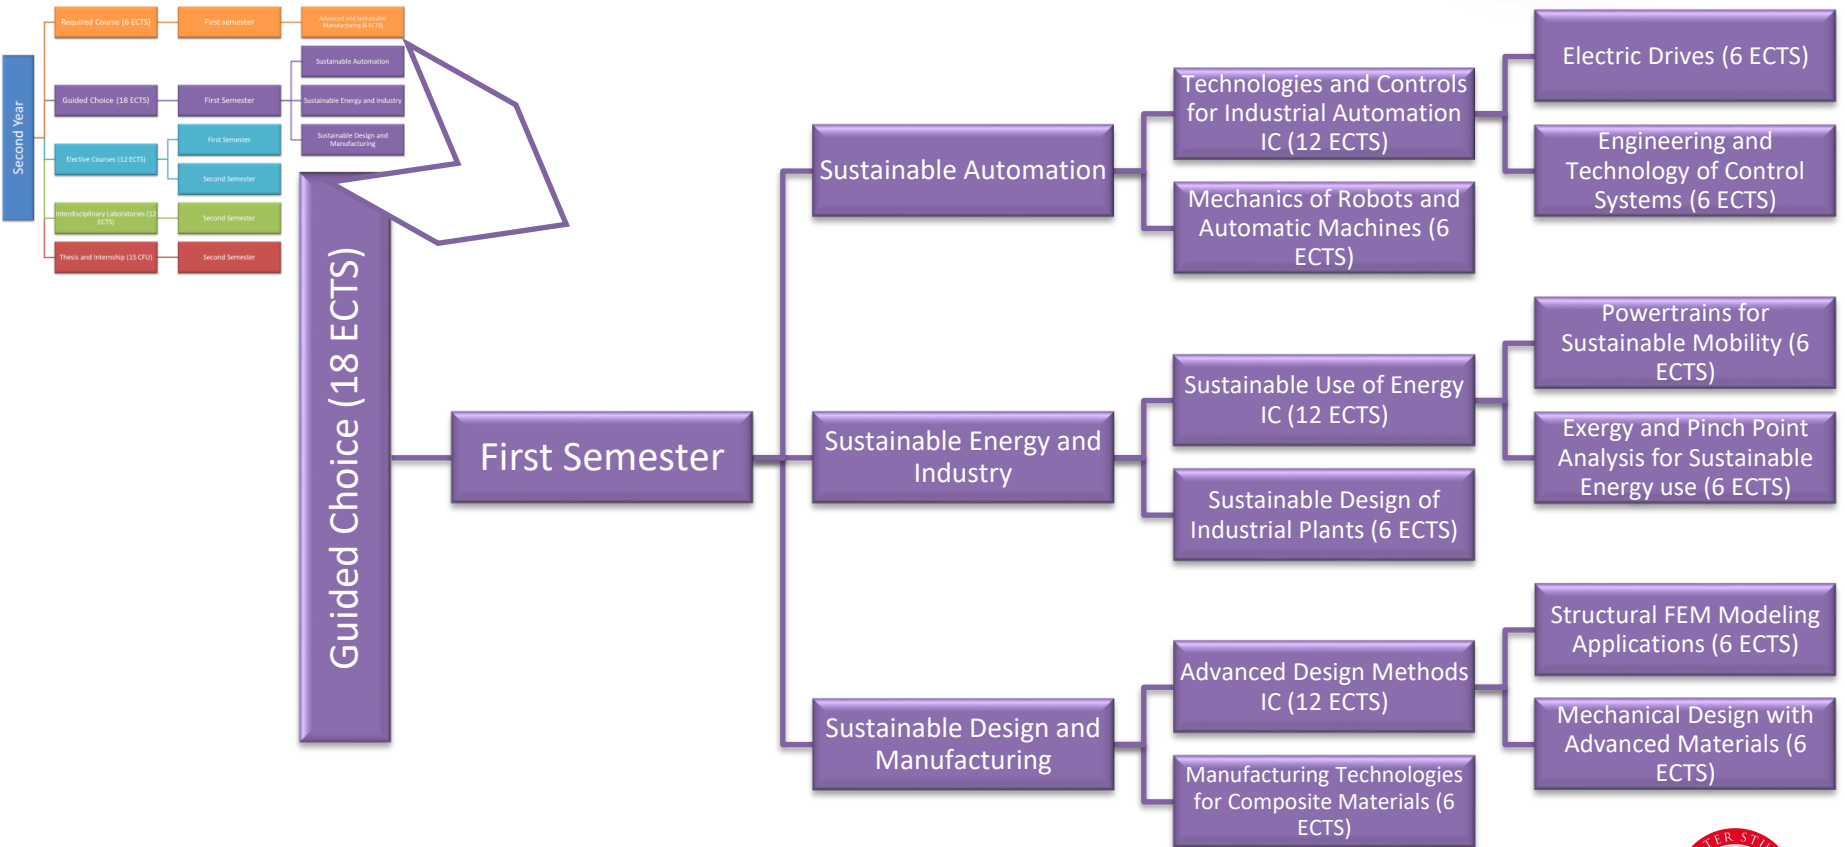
Second Year

Required Course (6 ECTS)

First semester

Advanced and Sustainable Manufacturing (6 ECTS)

Guided Choice (18 ECTS)

First Semester

Sustainable Automation

Sustainable Energy and Industry

Sustainable Design and Manufacturing

Elective Courses (12 ECTS)

First Semester

Second Semester

Interdisciplinary Laboratories (12 ECTS)

Second Semester

Thesis and Internship (15 CFU)

Second Semester

Guided Choice (18 ECTS)

First Semester

Sustainable Automation

Technologies and Controls for Industrial Automation IC (12 ECTS)

Electric Drives (6 ECTS)

Engineering and Technology of Control Systems (6 ECTS)

Mechanics of Robots and Automatic Machines (6 ECTS)

Sustainable Energy and Industry

Sustainable Use of Energy IC (12 ECTS)

Powertrains for Sustainable Mobility (6 ECTS)

Exergy and Pinch Point Analysis for Sustainable Energy use (6 ECTS)

Sustainable Design of Industrial Plants (6 ECTS)

Sustainable Design and Manufacturing

Advanced Design Methods IC (12 ECTS)

Structural FEM Modeling Applications (6 ECTS)

Mechanical Design with Advanced Materials (6 ECTS)

Manufacturing Technologies for Composite Materials (6 ECTS)

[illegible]